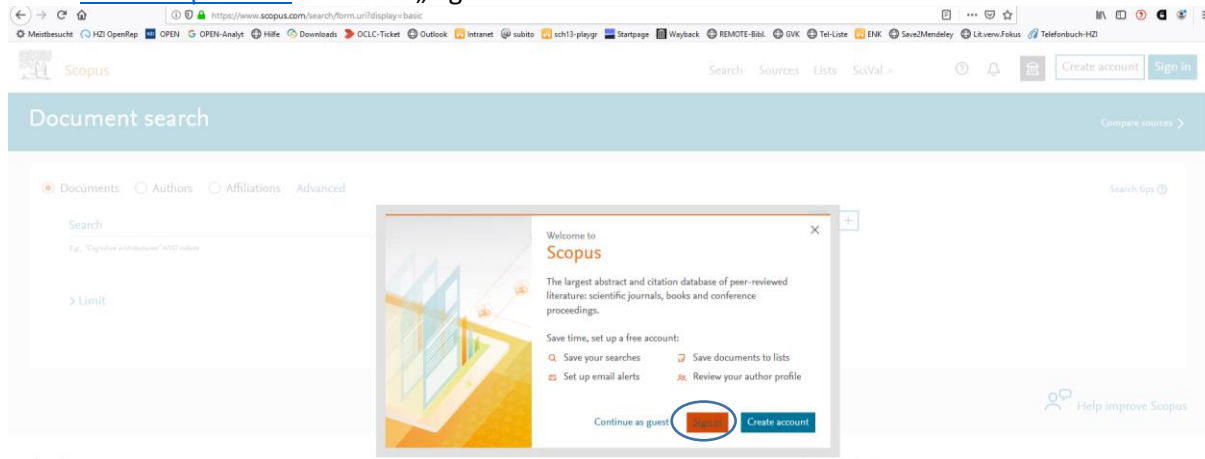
https://www.scopus.com/search/form.uri?display=basic

Meistbesucht HZI OpenRep OPEN OPEN-Analyt Hilfe Downloads OCLC-Ticket Outlook Intranet subito sch13-playgr Startpage Wayback REMOTE-Bibl. GVK Tel-Liste ENK Save2Mendeley Lit.verw.Fokus Telefonbuch-HZI

Scopus

Search Sources Lists SciVal

Create account Sign in

Document search

Compare sources >

Documents Authors Affiliations Advanced

Search tips

Search

E.g., "Cognitive architectures" AND robots

> Limit

Welcome to
Scopus

The largest abstract and citation database of peer-reviewed literature: scientific journals, books and conference proceedings.

Save time, set up a free account:

Save your searches
Save documents to lists
Set up email alerts
Review your author profile

Continue as guest Sign in Create account

Help improve Scopus